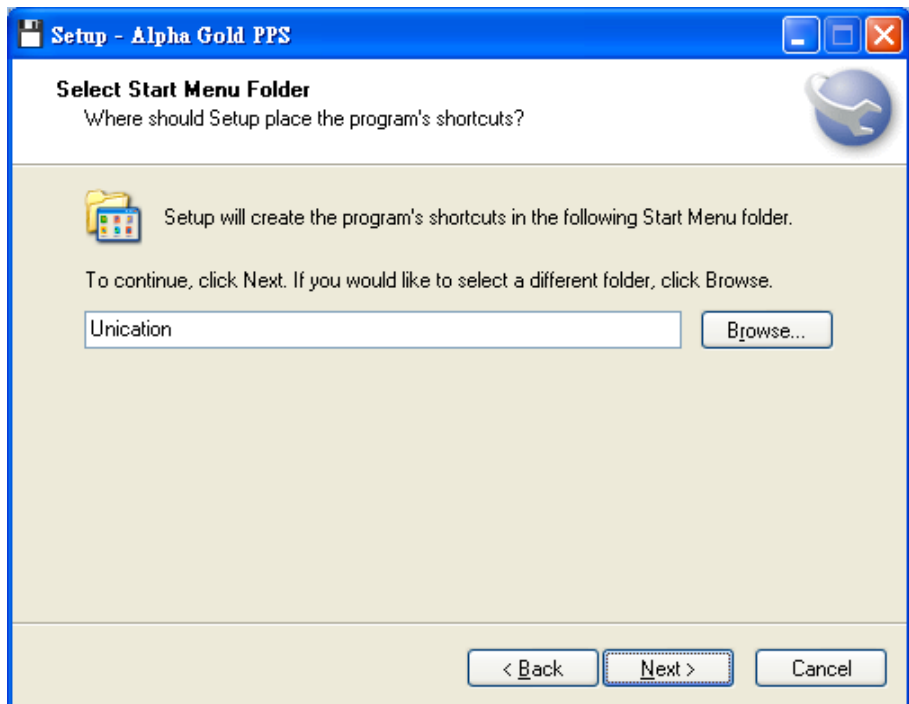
Setup - Alpha Gold PPS

Select Start Menu Folder
Where should Setup place the program's shortcuts?

Setup will create the program's shortcuts in the following Start Menu folder.

To continue, click Next. If you would like to select a different folder, click Browse.

Unication

Browse...

< Back

Next >

Cancel